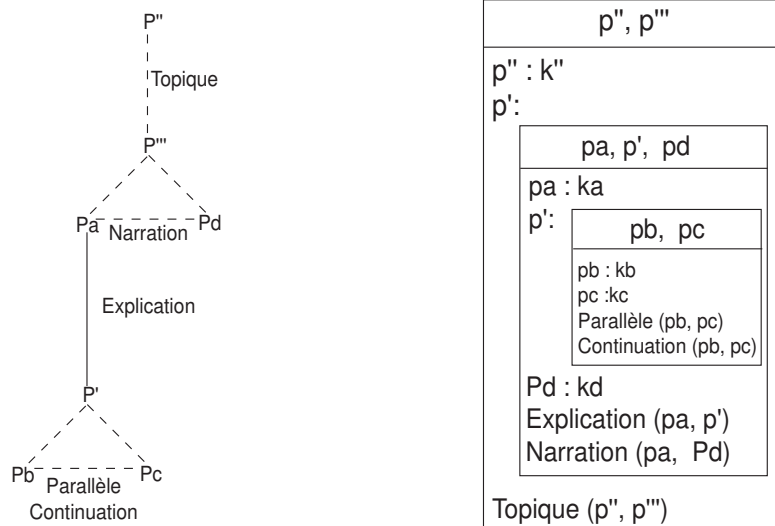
P''

Topique

P'''

Pa Narration Pd

Explication

P'

Pb Parallèle Pc
Continuation

| p'', p''' |
|---|
| p'' : k'' |
| p': |
| pa, p', pd |
| pa : ka |
| p': |
| pb, pc |
| pb : kb |
| pc :kc |
| Parallèle (pb, pc) |
| Continuation (pb, pc) |
| Pd : kd |
| Explication (pa, p') |
| Narration (pa, Pd) |
| Topique (p'', p''') |